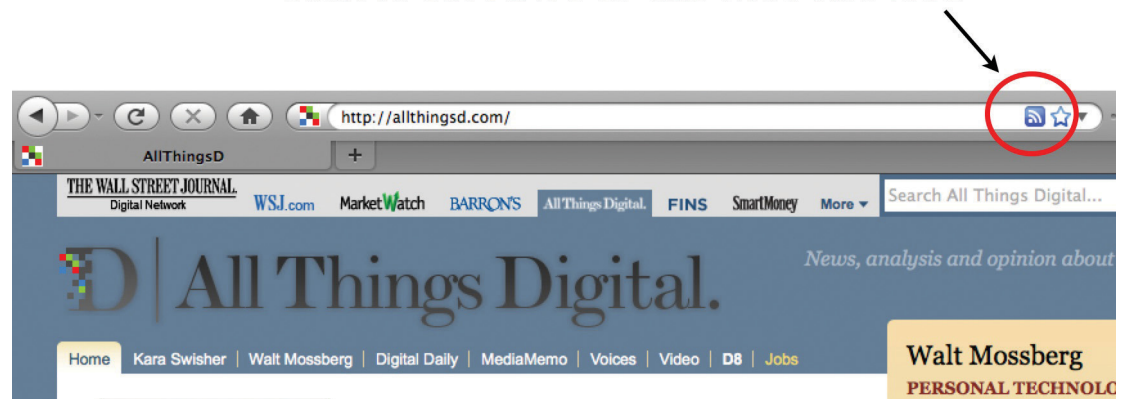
http://allthingsd.com/

AllThingsD

+

THE WALL STREET JOURNAL.
Digital Network

WSJ.com

MarketWatch

BARRON'S

All Things Digital.

FINS

SmartMoney

More ▾

Search All Things Digital...

D All Things Digital.

News, analysis and opinion about

Home | Kara Swisher | Walt Mossberg | Digital Daily | MediaMemo | Voices | Video | D8 | Jobs

Walt Mossberg
PERSONAL TECHNOLO